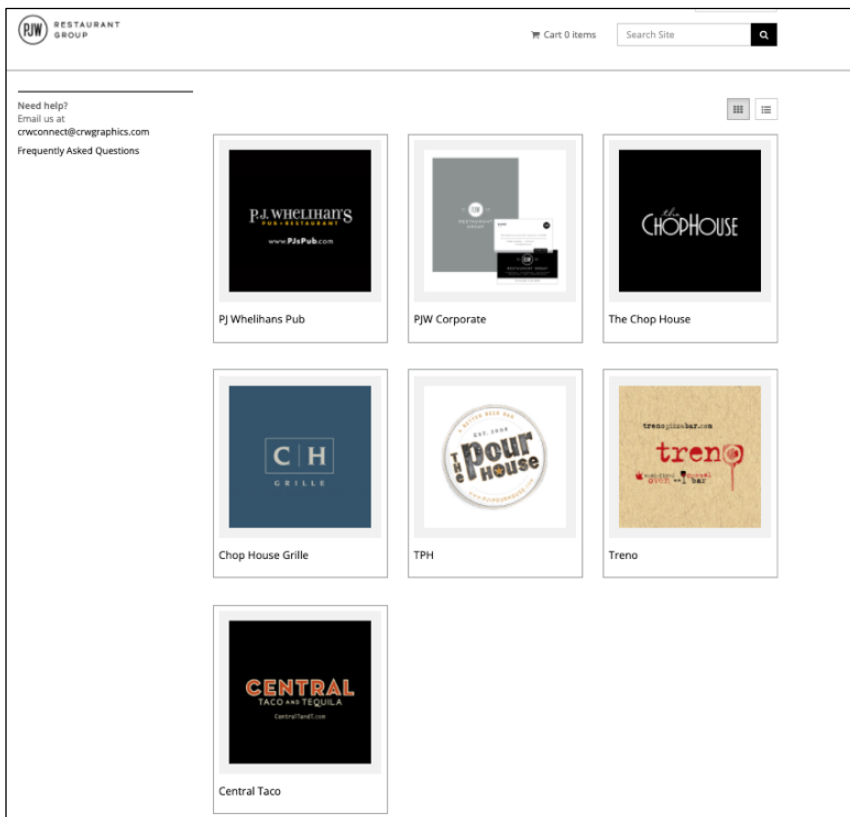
PJW RESTAURANT GROUP

Cart 0 items

Search Site

Need help?
Email us at
crwconnect@crwgraphics.com

Frequently Asked Questions

P.J. WHELIHAN'S
PUB + RESTAURANT
www.PJsPub.com

PJ Whelihans Pub

PJW
RESTAURANT GROUP

PJW
RESTAURANT GROUP

PJW Corporate

the CHOPHOUSE

The Chop House

C H
GRILLE

Chop House Grille

A BETTER BEER BAR
EST. 2008
The Pour House
WWW.PJPOURHOUSE.COM

TPH

trenopizzabar.com
treno
wood-fired oven & bar

Treno

CENTRAL
TACO AND TEQUILA
CentralTandT.com

Central Taco